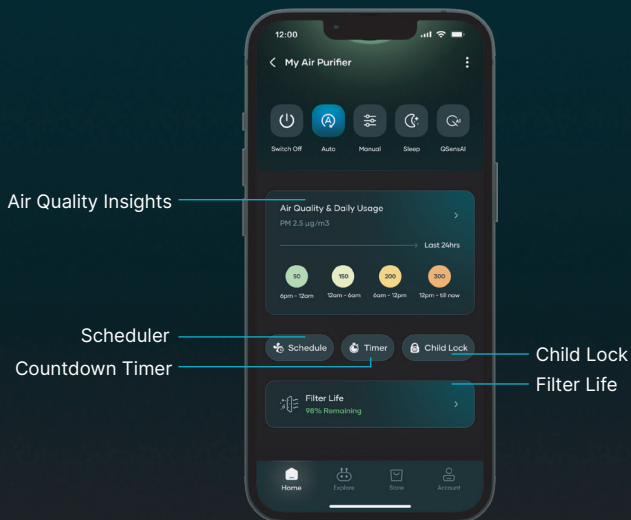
Air Quality Insights
Scheduler
Countdown Timer
Child Lock
Filter Life

12:00

My Air Purifier

Switch Off
Auto
Manual
Sleep
QSensAI

Air Quality & Daily Usage
PM 2.5 µg/m3
Last 24hrs

50
6pm - 12am
150
12am - 6am
200
6am - 12pm
300
12pm - till now

Schedule
Timer
Child Lock

Filter Life
98% Remaining

Home
Explore
Store
Account